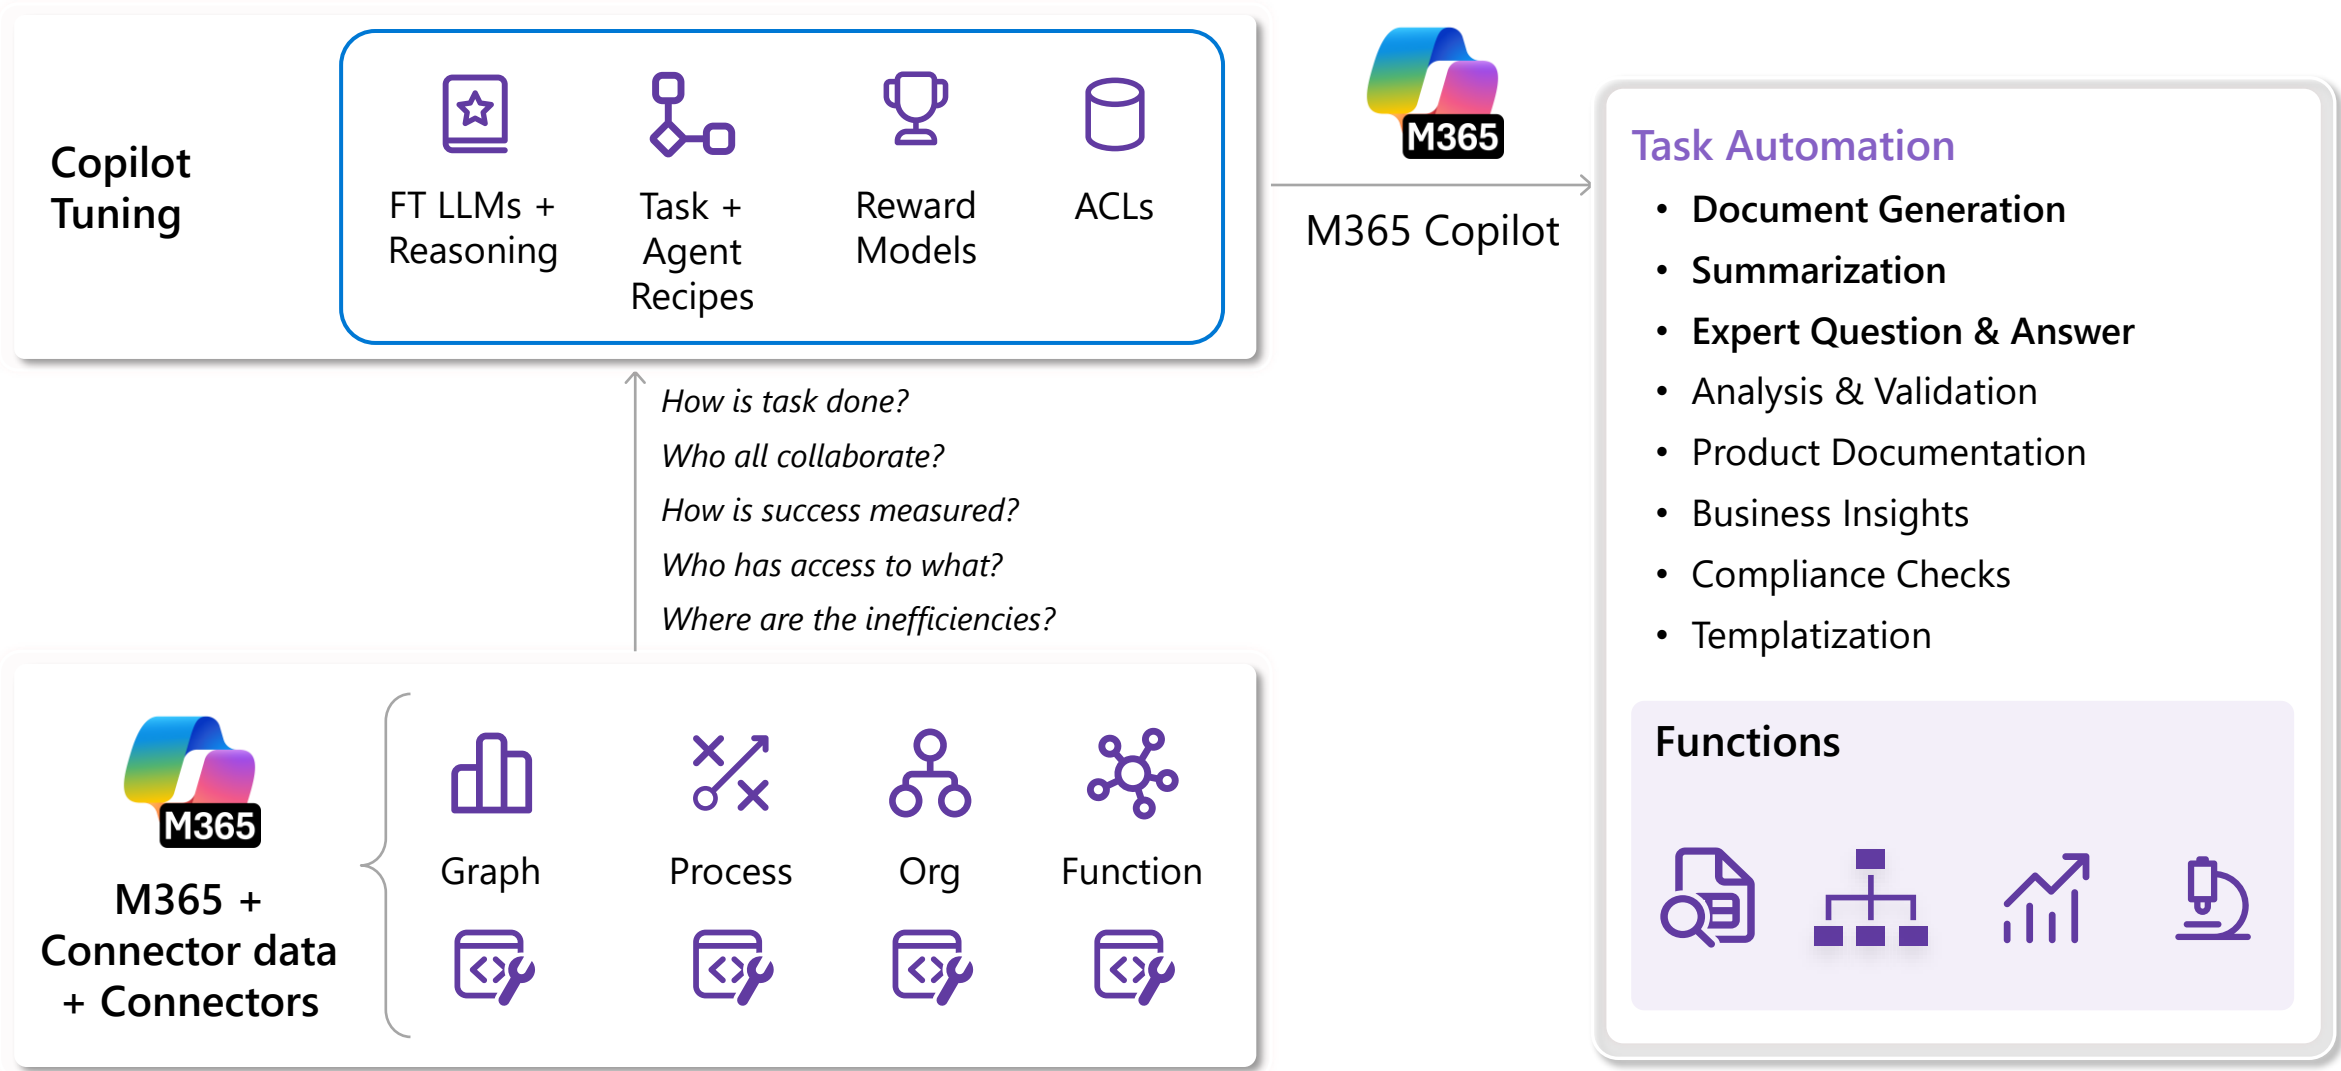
Copilot Tuning

FT LLMs + Reasoning

Task + Agent Recipes

Reward Models

ACLs

M365

M365 Copilot

Task Automation

- Document Generation
- Summarization
- Expert Question & Answer
- Analysis & Validation
- Product Documentation
- Business Insights
- Compliance Checks
- Templatization

How is task done?

Who all collaborate?

How is success measured?

Who has access to what?

Where are the inefficiencies?

M365

M365 + Connector data + Connectors

Graph

Process

Org

Function

Functions